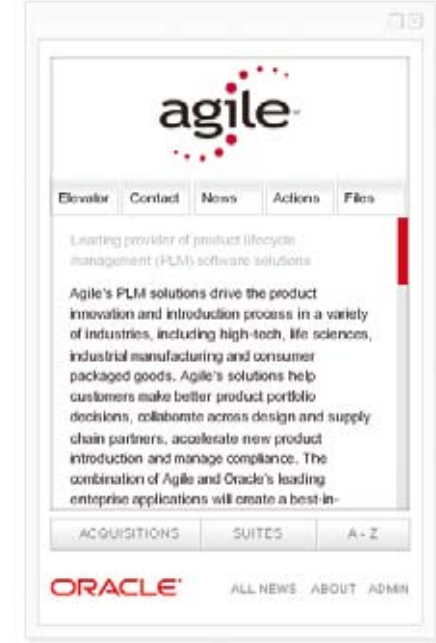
agile

Elevator | Contact | News | Actions | Files

Leading provider of product lifecycle management (PLM) software solutions

Agile's PLM solutions drive the product innovation and introduction process in a variety of industries, including high-tech, life sciences, industrial manufacturing and consumer packaged goods. Agile's solutions help customers make better product portfolio decisions, collaborate across design and supply chain partners, accelerate new product introduction and manage compliance. The combination of Agile and Oracle's leading enterprise applications will create a best-in-

ACQUISITIONS | SUITES | A - Z

ORACLE

ALL NEWS ABOUT ADMIN